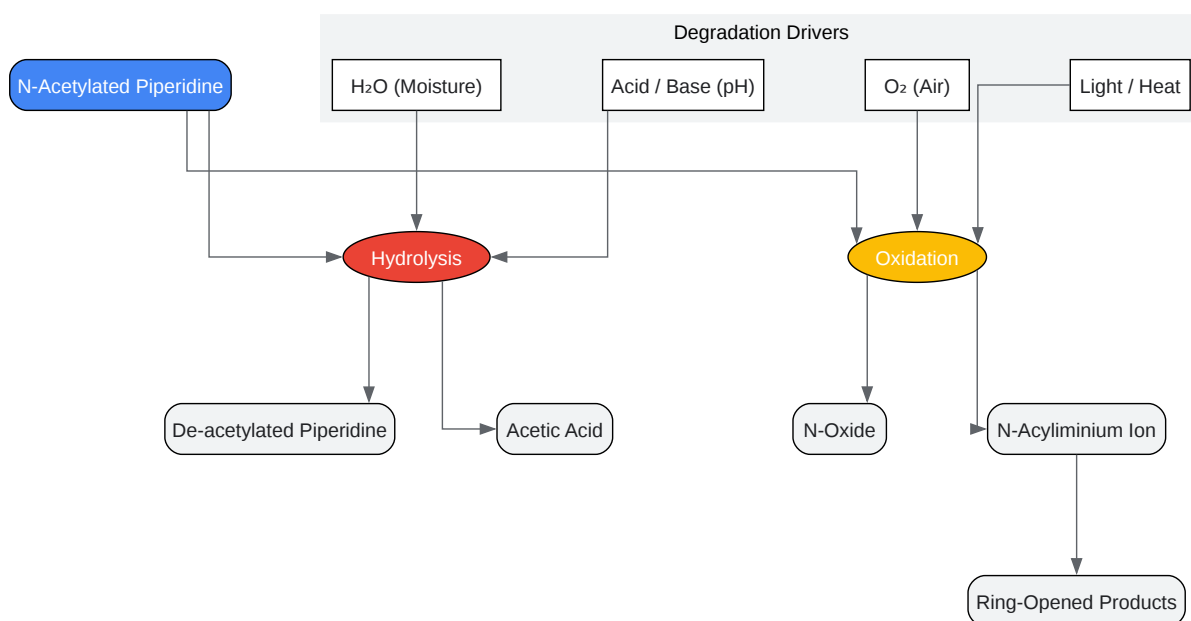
Degradation Drivers

N-Acetylated Piperidine

$H_2O$ (Moisture)

Acid / Base (pH)

$O_2$ (Air)

Light / Heat

Hydrolysis

Oxidation

De-acetylated Piperidine

Acetic Acid

N-Oxide

N-Acyliminium Ion

Ring-Opened Products